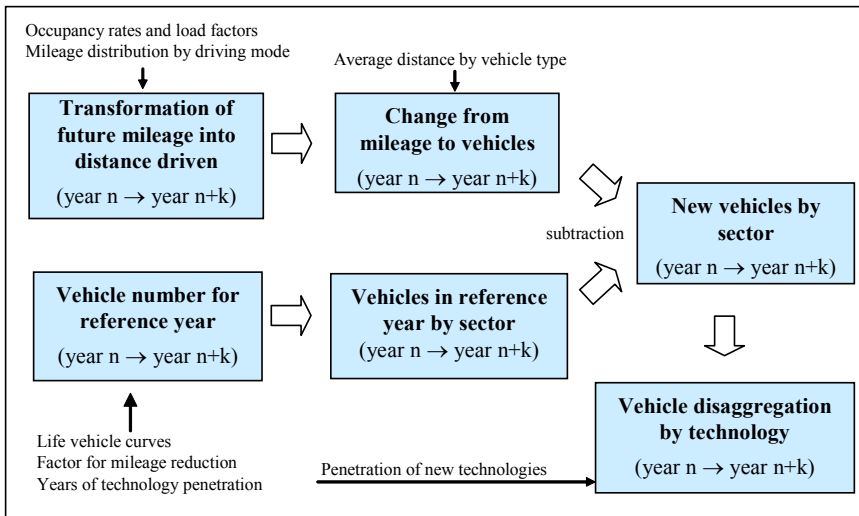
Occupancy rates and load factors
Mileage distribution by driving mode

Transformation of future mileage into distance driven
(year n → year n+k)

Average distance by vehicle type

Change from mileage to vehicles
(year n → year n+k)

subtraction

New vehicles by sector
(year n → year n+k)

Vehicle number for reference year
(year n → year n+k)

Vehicles in reference year by sector
(year n → year n+k)

Vehicle disaggregation by technology
(year n → year n+k)

Life vehicle curves
Factor for mileage reduction
Years of technology penetration

Penetration of new technologies